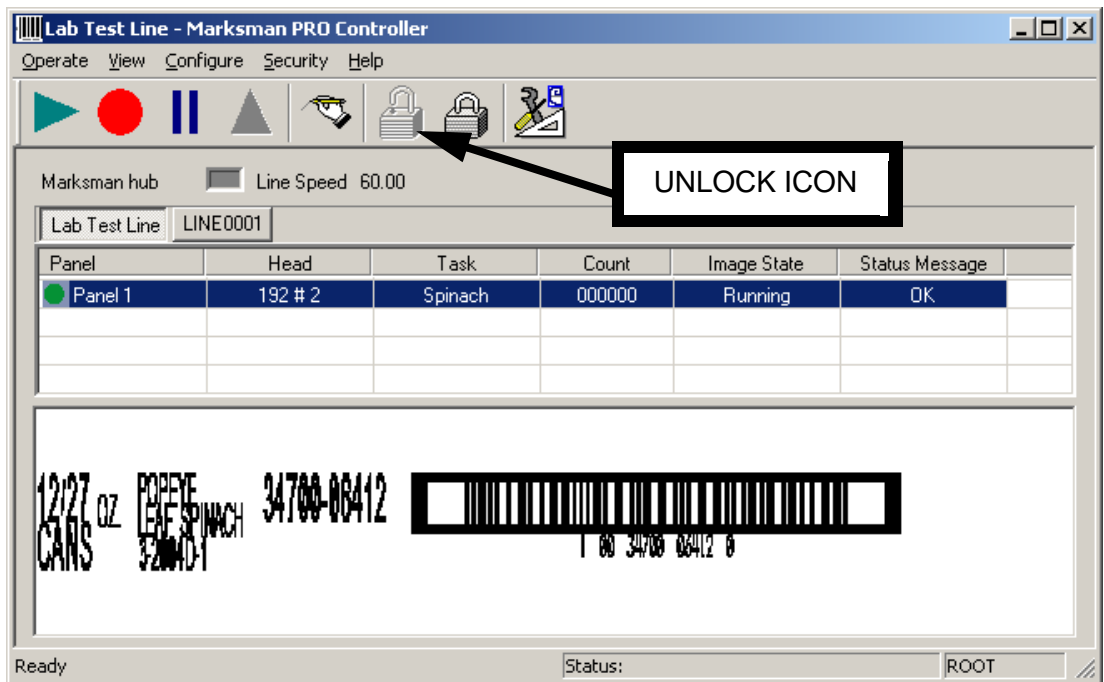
Lab Test Line - Marksman PRO Controller

Operate View Configure Security Help

UNLOCK ICON

Marksman hub Line Speed 60.00

Lab Test Line LINE0001

| Panel | Head | Task | Count | Image State | Status Message |
|---|---|---|---|---|---|
| Panel 1 | 192 # 2 | Spinach | 000000 | Running | OK |
| | | | | | |
| | | | | | |
| | | | | | |

12/27 OZ CANS POPEYE LEAF SPINACH 3/2004D-1 34700-08412

1 00 34700 08412 0

Ready Status: ROOT